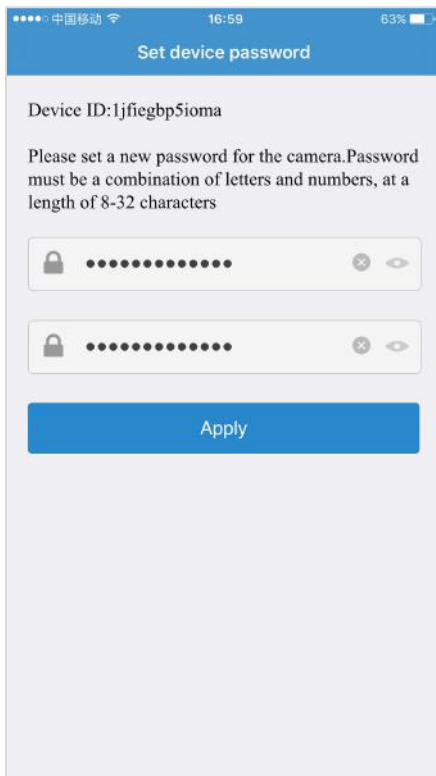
●●●●○ 中国移动 16:59 63%

Set device password

Device ID:1jfiegbp5ioma

Please set a new password for the camera.Password must be a combination of letters and numbers, at a length of 8-32 characters

••••••••••••••

••••••••••••••

Apply